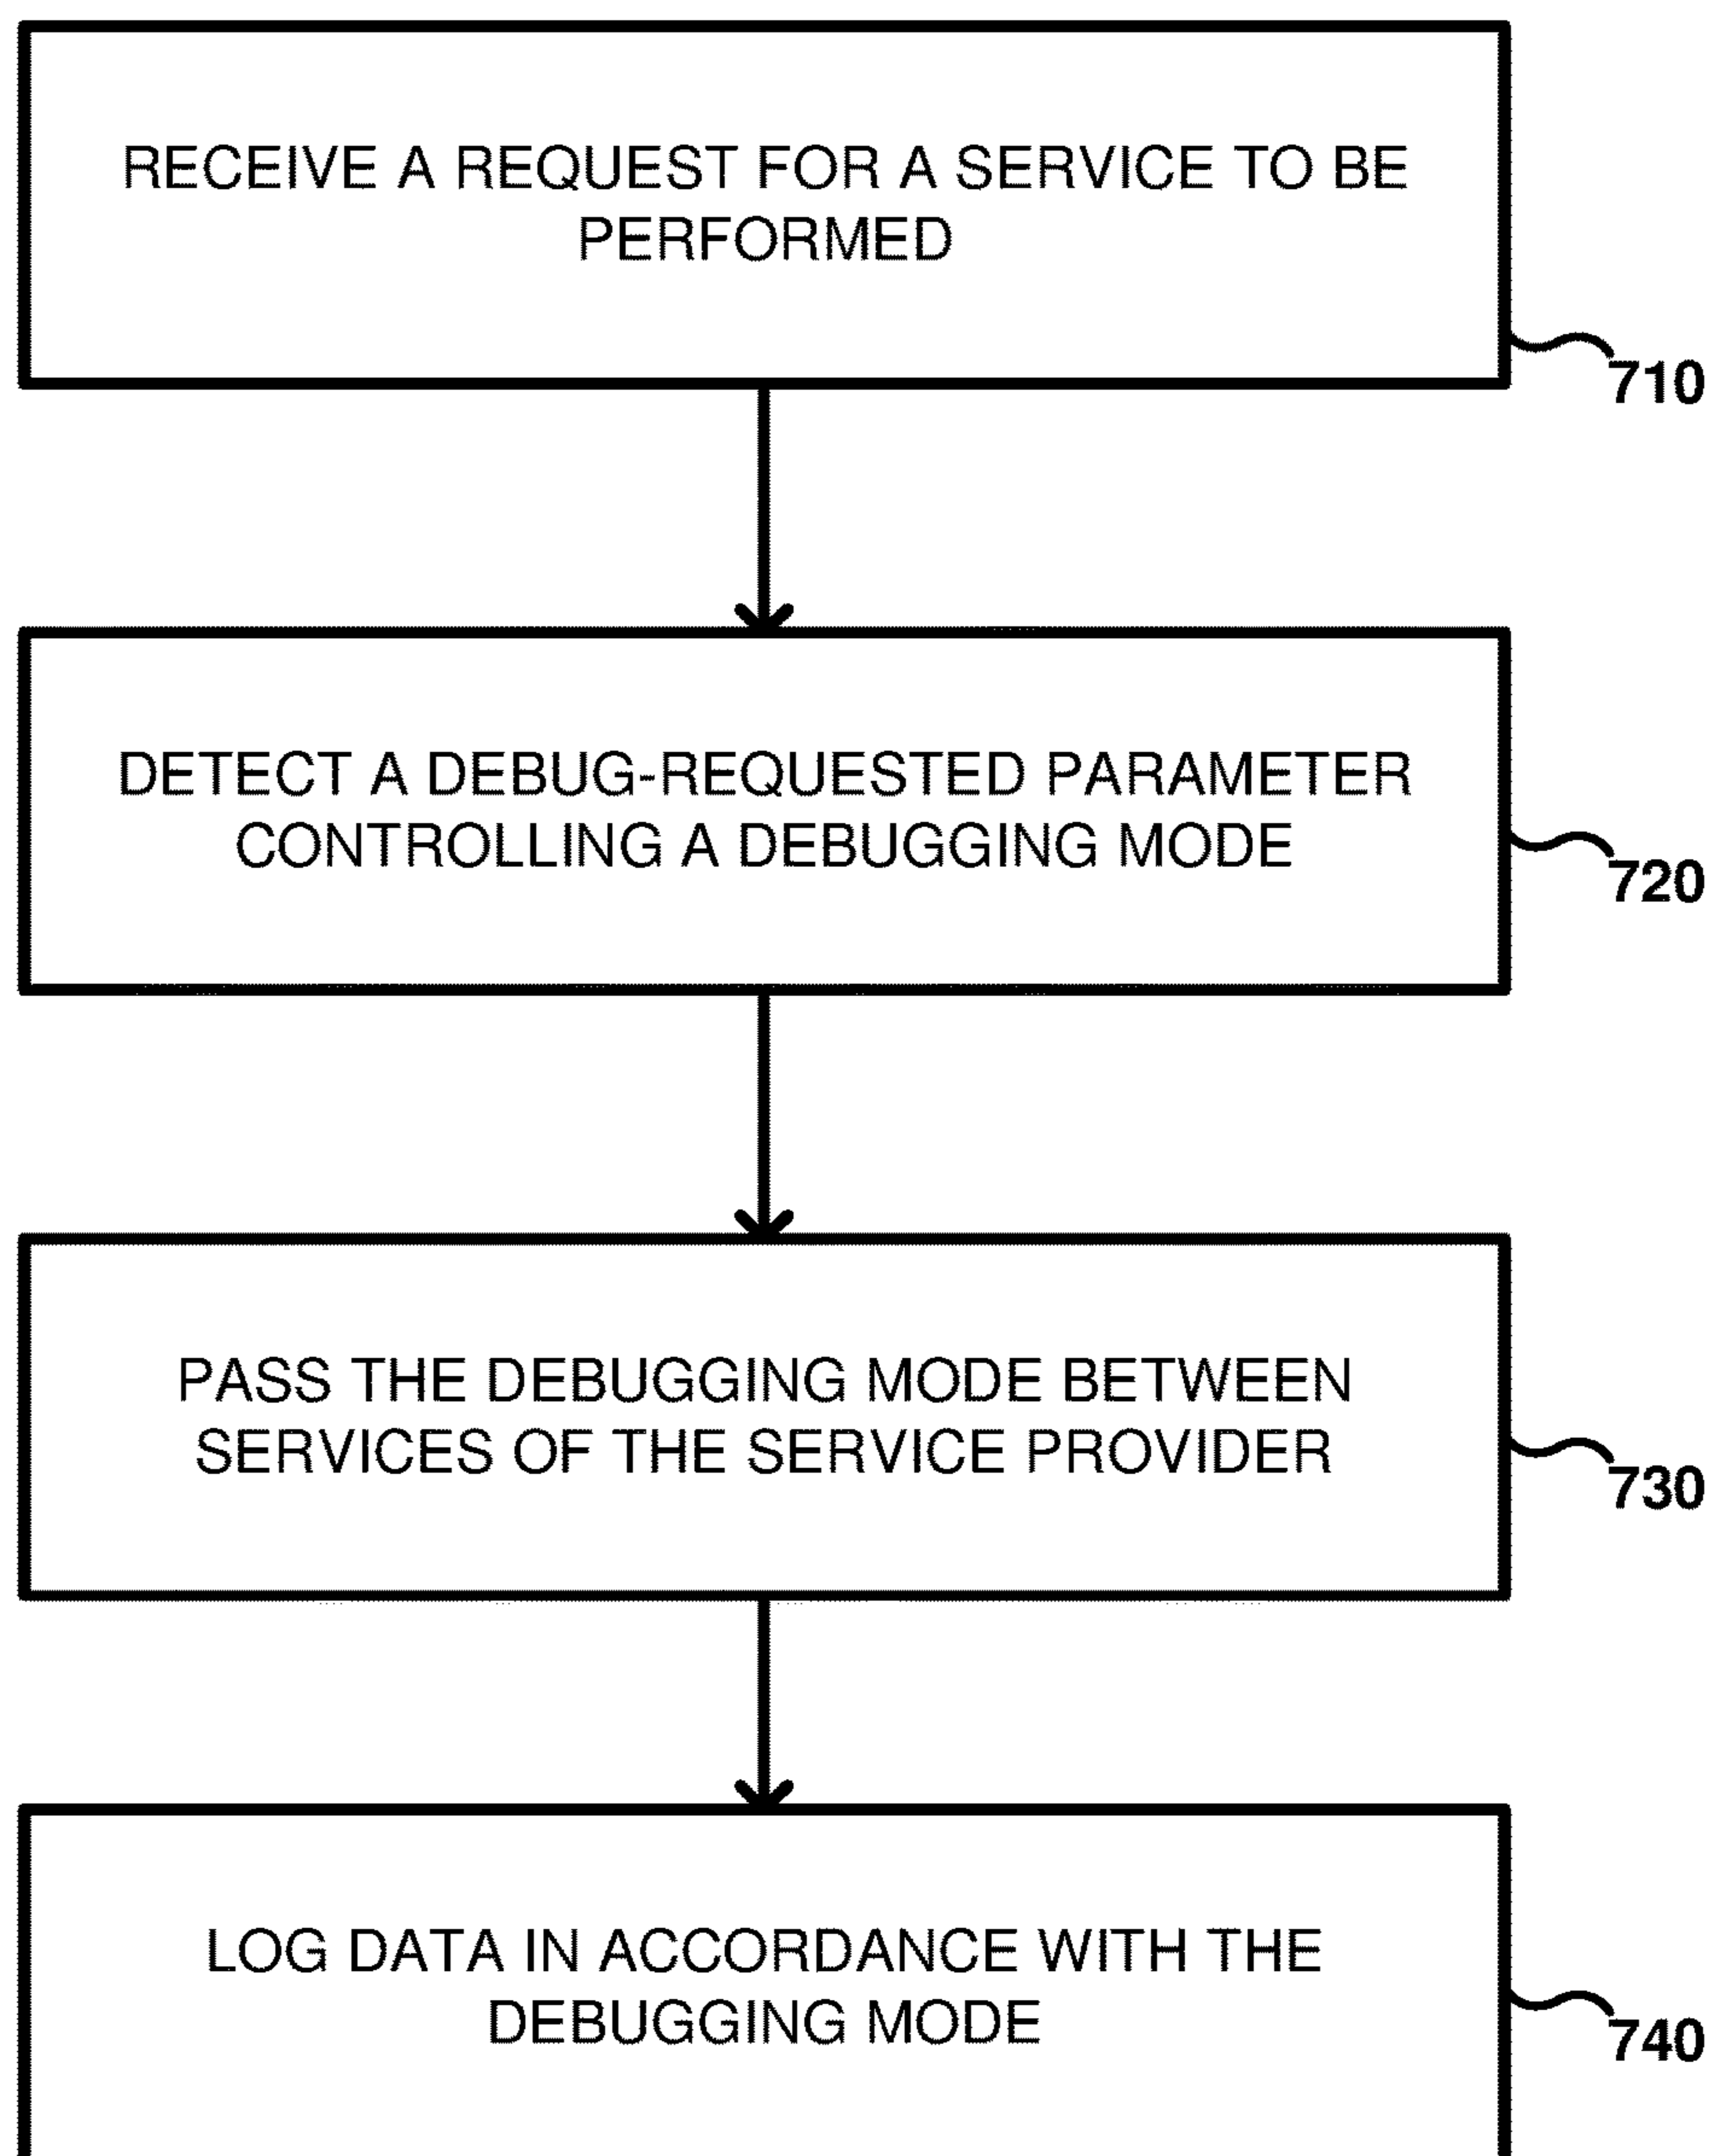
RECEIVE A REQUEST FOR A SERVICE TO BE PERFORMED

710

DETECT A DEBUG-REQUESTED PARAMETER CONTROLLING A DEBUGGING MODE

720

PASS THE DEBUGGING MODE BETWEEN SERVICES OF THE SERVICE PROVIDER

730

LOG DATA IN ACCORDANCE WITH THE DEBUGGING MODE

740